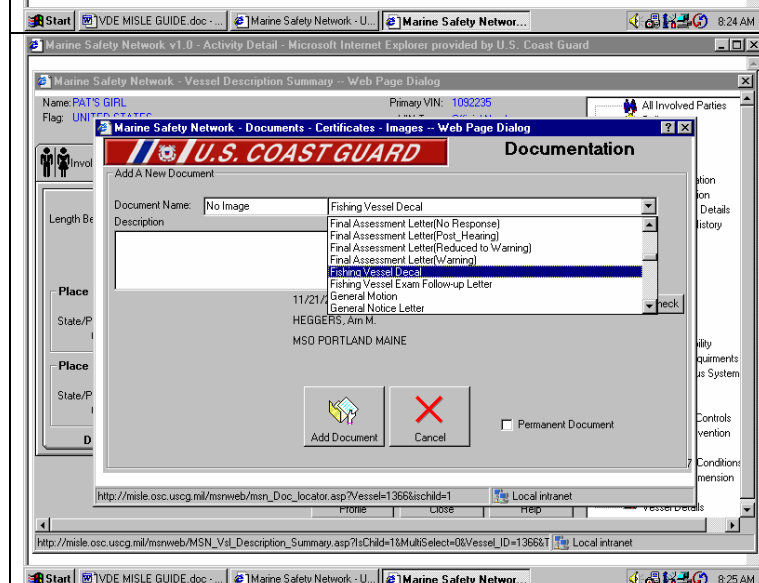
Start | VDE MISLE GUIDE.doc - ... | Marine Safety Network - U... | Marine Safety Networ... | 8:24 AM

Marine Safety Network v1.0 - Activity Detail - Microsoft Internet Explorer provided by U.S. Coast Guard

Marine Safety Network - Vessel Description Summary -- Web Page Dialog

Name: PAT'S GIRL
Flag: UNIT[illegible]
Primary VIN: 1092235

All Involved Parties

Invol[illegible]

Length Be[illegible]

Place
State/P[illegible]

Place
State/P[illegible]

D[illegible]

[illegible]ation
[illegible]ion
Details
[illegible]istory

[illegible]ility
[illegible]quirments
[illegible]us System

Controls
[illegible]vention

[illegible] Conditions
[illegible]mension

Marine Safety Network - Documents - Certificates - Images -- Web Page Dialog

U.S. COAST GUARD

Documentation

Add A New Document

Document Name: No Image
Fishing Vessel Decal

Description

Final Assessment Letter(No Response)
Final Assessment Letter(Post_Hearing)
Final Assessment Letter(Reduced to Warning)
Final Assessment Letter(Warning)
Fishing Vessel Decal
Fishing Vessel Exam Follow-up Letter
General Motion
General Notice Letter

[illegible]heck

11/21/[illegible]
HEGGERS, Ann M.
MSO PORTLAND MAINE

Add Document
Cancel
Permanent Document

http://misle.osc.uscg.mil/msnweb/msn_Doc_locator.asp?Vessel=1366&ischild=1
Local intranet

Profile
Close
Help
Vessel Details

http://misle.osc.uscg.mil/msnweb/MSN_Vsl_Description_Summary.asp?IsChild=1&MultiSelect=0&Vessel_ID=1366&T
Local intranet

Start | VDE MISLE GUIDE.doc - ... | Marine Safety Network - U... | Marine Safety Networ... | 8:25 AM